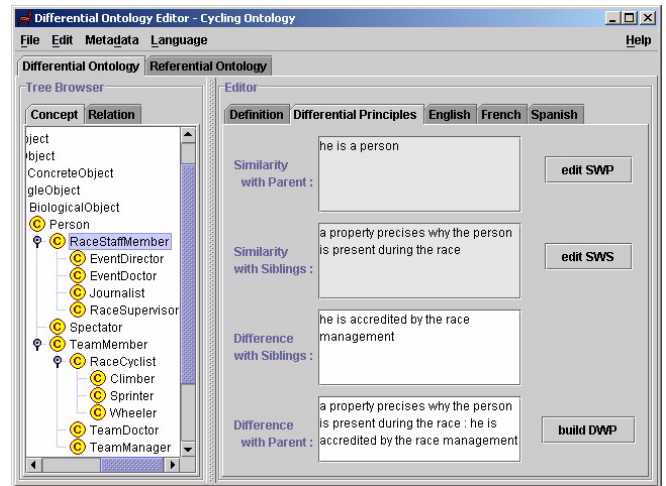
Differential Ontology Editor - Cycling Ontology

File Edit Metadata Language Help

Differential Ontology Referential Ontology

Tree Browser

Concept Relation

bject
bject
ConcreteObject
gleObject
BiologicalObject
C Person
C RaceStaffMember
C EventDirector
C EventDoctor
C Journalist
C RaceSupervisor
C Spectator
C TeamMember
C RaceCyclist
C Climber
C Sprinter
C Wheeler
C TeamDoctor
C TeamManager

Editor

Definition Differential Principles English French Spanish

Similarity with Parent :

he is a person

edit SWP

Similarity with Siblings :

a property precises why the person is present during the race

edit SWS

Difference with Siblings :

he is accredited by the race management

Difference with Parent :

a property precises why the person is present during the race : he is accredited by the race management

build DWP